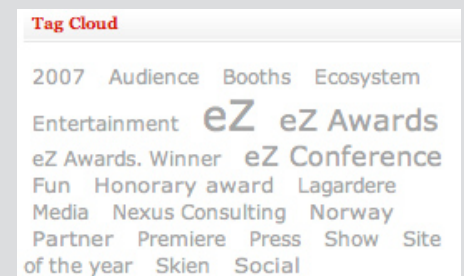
Tag Cloud

2007 Audience Booths Ecosystem Entertainment eZ eZ Awards eZ Awards. Winner eZ Conference Fun Honorary award Lagardere Media Nexus Consulting Norway Partner Premiere Press Show Site of the year Skien Social